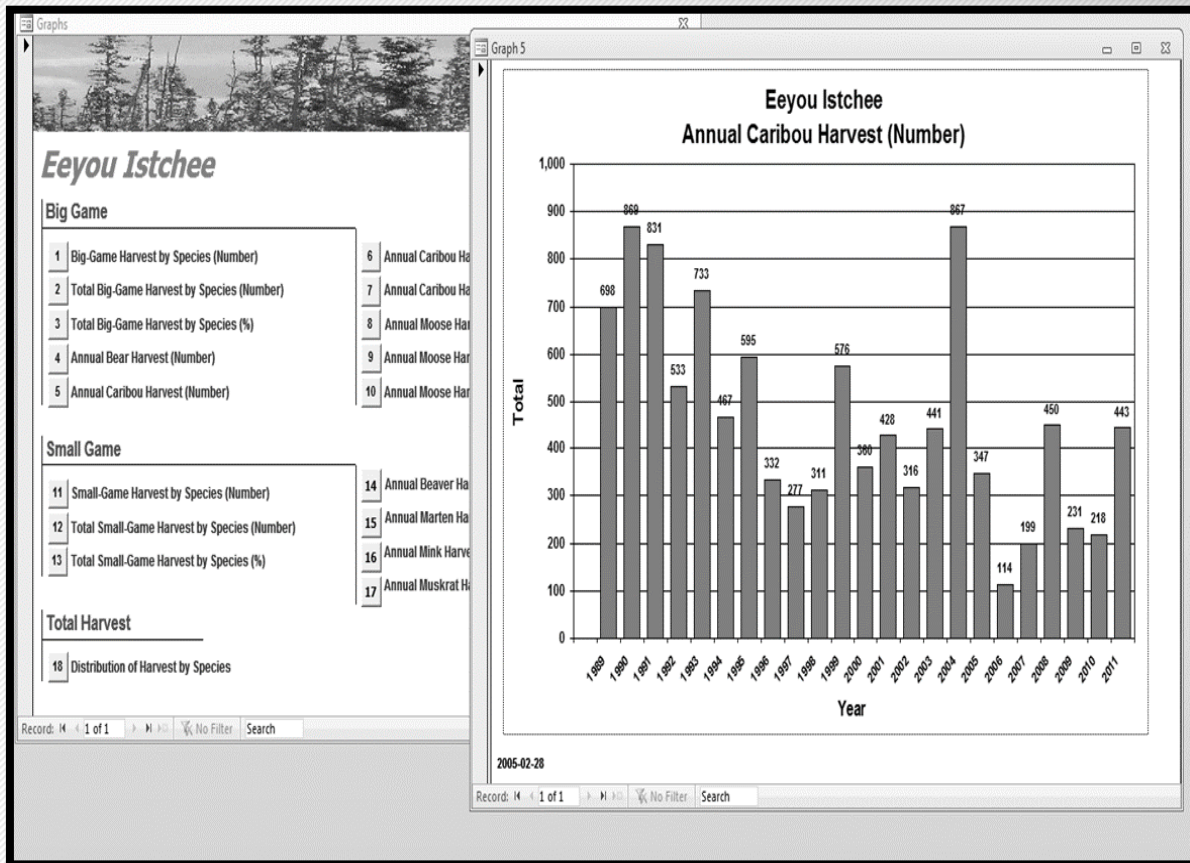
Graphs

Eeyou Istchee

Big Game

1 Big-Game Harvest by Species (Number)
2 Total Big-Game Harvest by Species (Number)
3 Total Big-Game Harvest by Species (%)
4 Annual Bear Harvest (Number)
5 Annual Caribou Harvest (Number)

6 Annual Caribou Ha
7 Annual Caribou Ha
8 Annual Moose Har
9 Annual Moose Har
10 Annual Moose Har

Small Game

11 Small-Game Harvest by Species (Number)
12 Total Small-Game Harvest by Species (Number)
13 Total Small-Game Harvest by Species (%)

14 Annual Beaver Ha
15 Annual Marten Ha
16 Annual Mink Harve
17 Annual Muskrat Ha

Total Harvest

18 Distribution of Harvest by Species

Record: 1 of 1 No Filter Search

Graph 5

Eeyou Istchee
Annual Caribou Harvest (Number)

1,000
900
800
700
600
500
400
300
200
100
0

Total

698 869 831 533 733 467 595 332 277 311 576 360 428 316 441 867 347 114 199 450 231 218 443

1989 1990 1991 1992 1993 1994 1995 1996 1997 1998 1999 2000 2001 2002 2003 2004 2005 2006 2007 2008 2009 2010 2011

Year

2005-02-28

Record: 1 of 1 No Filter Search